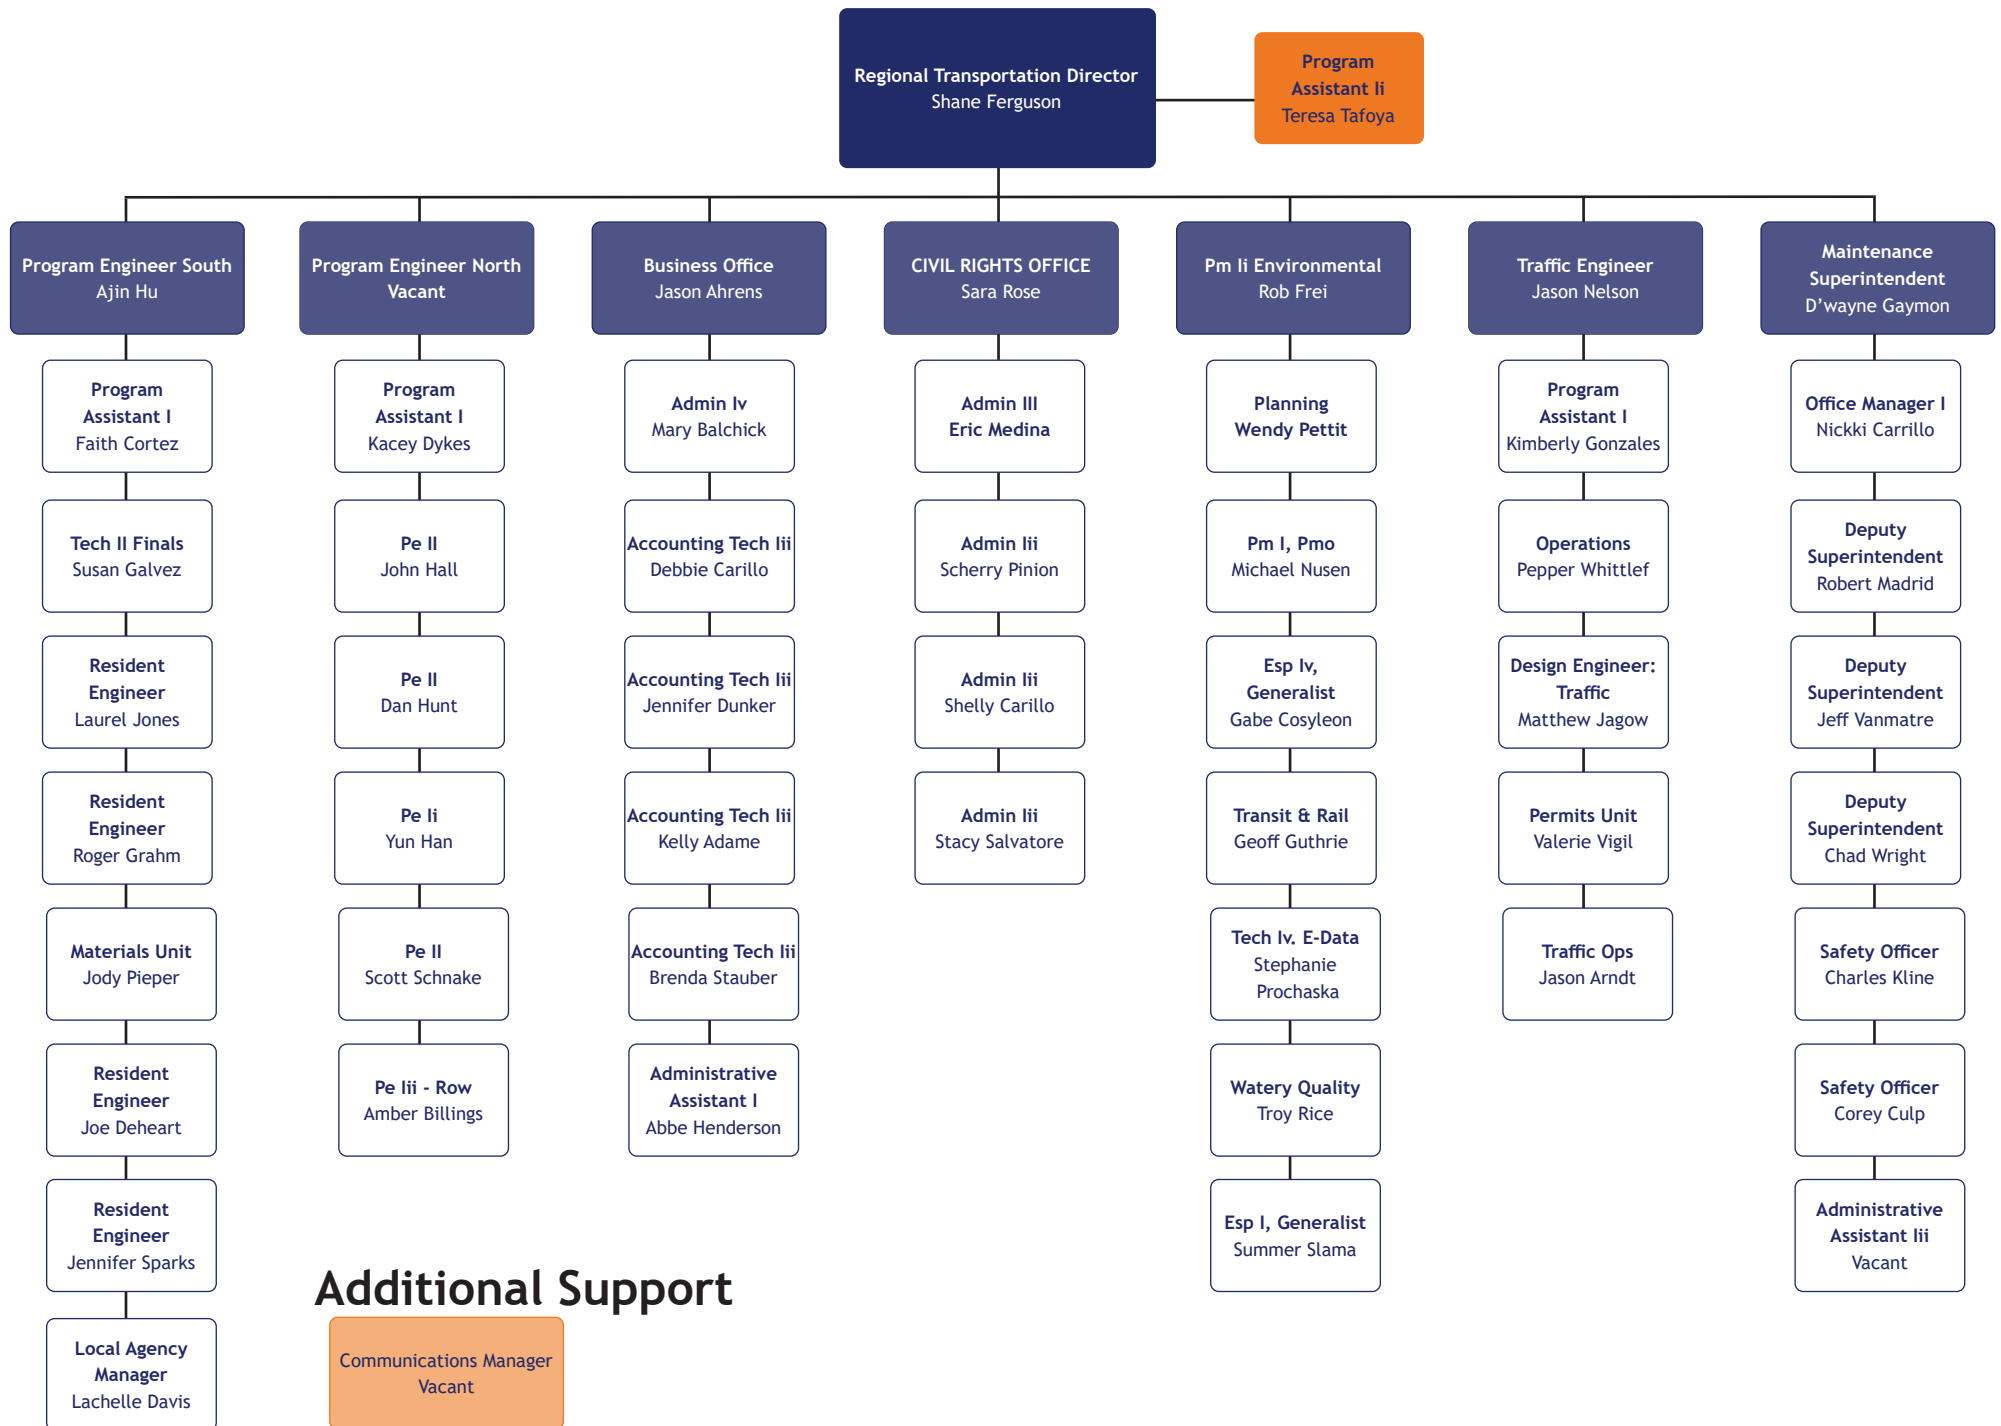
Regional Transportation Director
Shane Ferguson

Program Assistant Ii
Teresa Tafoya

Program Engineer South
Ajin Hu

Program Assistant I
Faith Cortez

Tech II Finals
Susan Galvez

Resident Engineer
Laurel Jones

Resident Engineer
Roger Grahm

Materials Unit
Jody Pieper

Resident Engineer
Joe Deheart

Resident Engineer
Jennifer Sparks

Local Agency Manager
Lachelle Davis

Program Engineer North
Vacant

Program Assistant I
Kacey Dykes

Pe II
John Hall

Pe II
Dan Hunt

Pe Ii
Yun Han

Pe II
Scott Schnake

Pe Iii - Row
Amber Billings

Business Office
Jason Ahrens

Admin Iv
Mary Balchick

Accounting Tech Iii
Debbie Carillo

Accounting Tech Iii
Jennifer Dunker

Accounting Tech Iii
Kelly Adame

Accounting Tech Iii
Brenda Stauber

Administrative Assistant I
Abbe Henderson

CIVIL RIGHTS OFFICE
Sara Rose

Admin III
Eric Medina

Admin Iii
Scherry Pinion

Admin Iii
Shelly Carillo

Admin Iii
Stacy Salvatore

Pm Ii Environmental
Rob Frei

Planning
Wendy Pettit

Pm I, Pmo
Michael Nusen

Esp Iv, Generalist
Gabe Cosyleon

Transit & Rail
Geoff Guthrie

Tech Iv. E-Data
Stephanie Prochaska

Watery Quality
Troy Rice

Esp I, Generalist
Summer Slama

Traffic Engineer
Jason Nelson

Program Assistant I
Kimberly Gonzales

Operations
Pepper Whittlef

Design Engineer: Traffic
Matthew Jagow

Permits Unit
Valerie Vigil

Traffic Ops
Jason Arndt

Maintenance Superintendent
D'wayne Gaymon

Office Manager I
Nickki Carrillo

Deputy Superintendent
Robert Madrid

Deputy Superintendent
Jeff Vanmatre

Deputy Superintendent
Chad Wright

Safety Officer
Charles Kline

Safety Officer
Corey Culp

Administrative Assistant Iii
Vacant

Additional Support

Communications Manager
Vacant